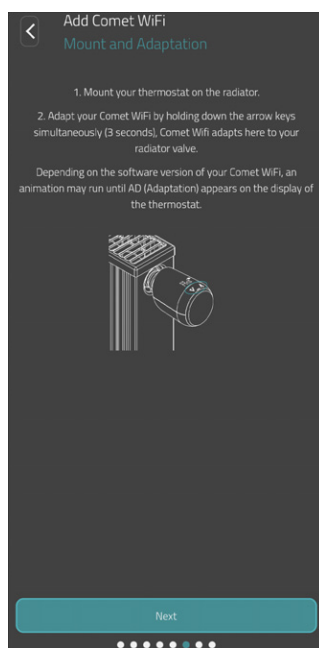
Add Comet WiFi
Mount and Adaptation

1. Mount your thermostat on the radiator.

2. Adapt your Comet WiFi by holding down the arrow keys simultaneously (3 seconds), Comet Wifi adapts here to your radiator valve.

Depending on the software version of your Comet WiFi, an animation may run until AD (Adaptation) appears on the display of the thermostat.

Next